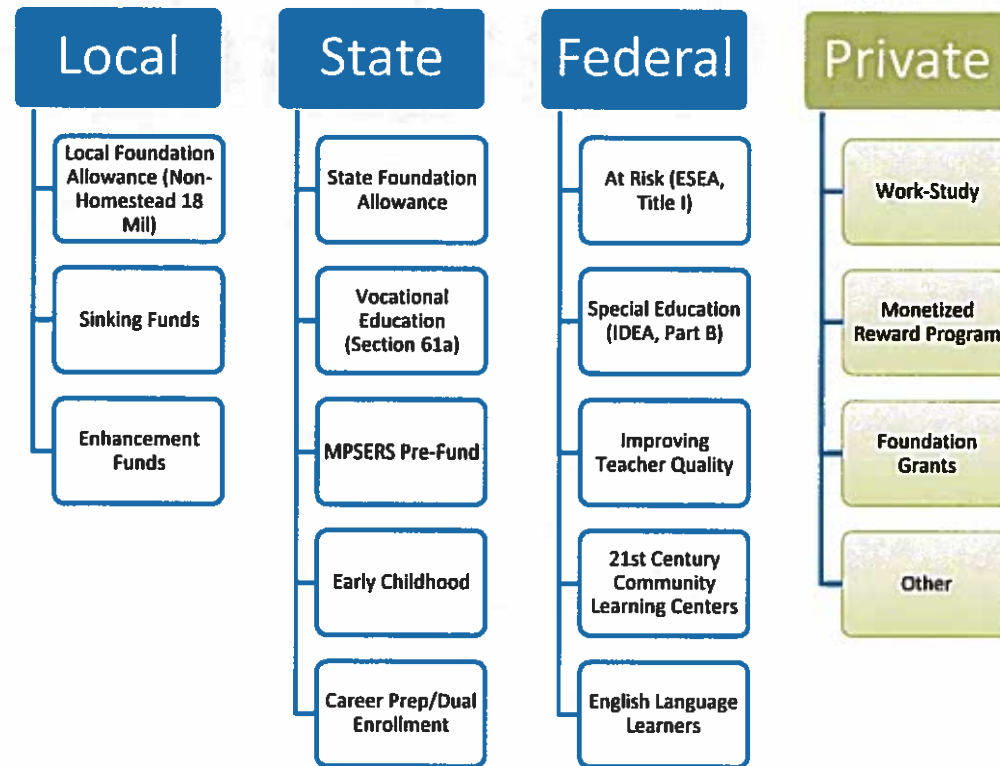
Local

Local Foundation Allowance (Non-Homestead 18 Mil)

Sinking Funds

Enhancement Funds

State

State Foundation Allowance

Vocational Education (Section 61a)

MPSERS Pre-Fund

Early Childhood

Career Prep/Dual Enrollment

Federal

At Risk (ESEA, Title I)

Special Education (IDEA, Part B)

Improving Teacher Quality

21st Century Community Learning Centers

English Language Learners

Private

Work-Study

Monetized Reward Program

Foundation Grants

Other